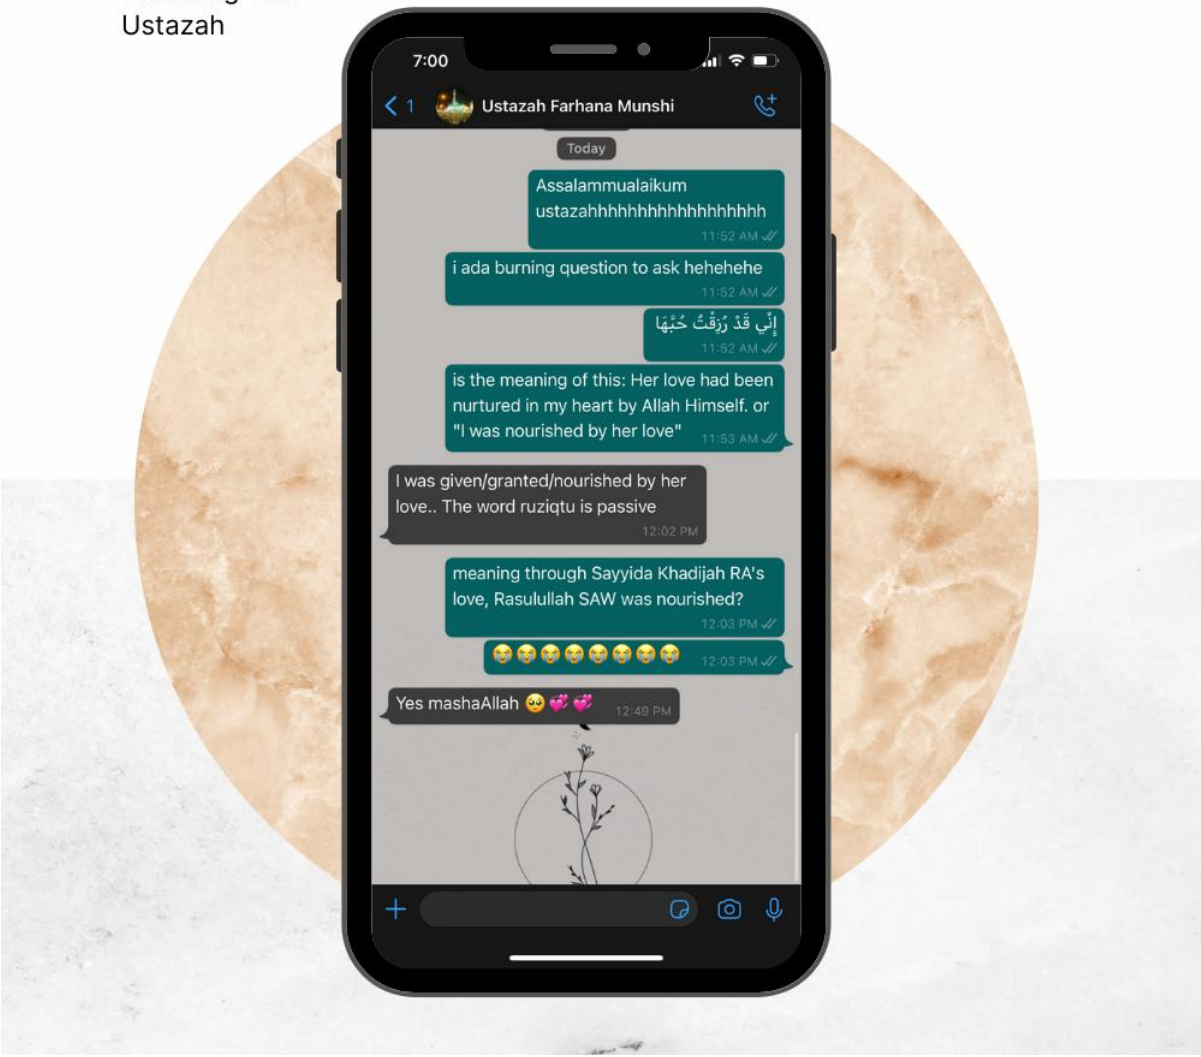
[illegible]
Ustazah

7:00

< 1 Ustazah Farhana Munshi

Today

Assalammualaikum ustazahhhhhhhhhhhhhhhhh
11:52 AM

i ada burning question to ask hehehehe
11:52 AM

إِنِّي قَدْ رُزِقْتُ حُبَّهَا
11:52 AM

is the meaning of this: Her love had been nurtured in my heart by Allah Himself. or "I was nourished by her love"
11:53 AM

I was given/granted/nourished by her love.. The word ruziqtu is passive
12:02 PM

meaning through Sayyida Khadijah RA's love, Rasulullah SAW was nourished?
12:03 PM

😭😭😭😭😭😭😭😭
12:03 PM

Yes mashaAllah 🥺💞💞
12:49 PM